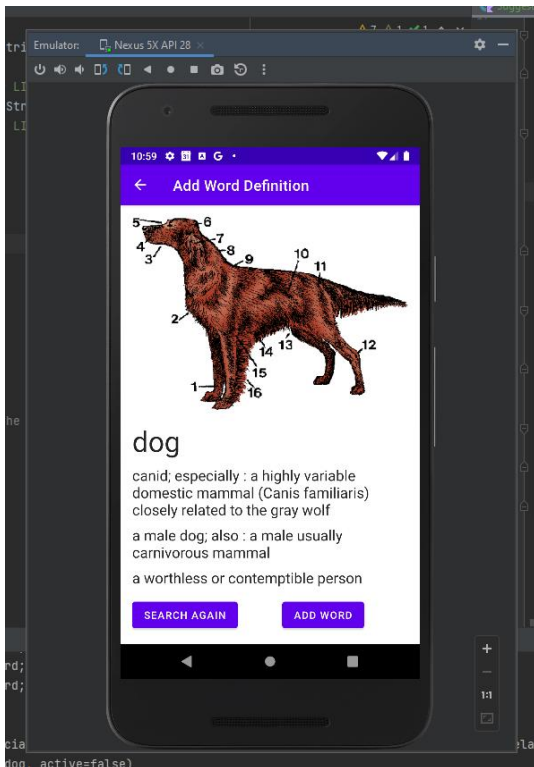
Emulator: Nexus 5X API 28

10:59

Add Word Definition

5 6 7 4 8 3 9 10 11 2 13 12 14 15 1 16

dog

canid; especially : a highly variable domestic mammal (Canis familiaris) closely related to the gray wolf

a male dog; also : a male usually carnivorous mammal

a worthless or contemptible person

SEARCH AGAIN

ADD WORD

1:1

tri
LI
Str
LI
he
rd;
rd;
cia
dog, active=false)
ela